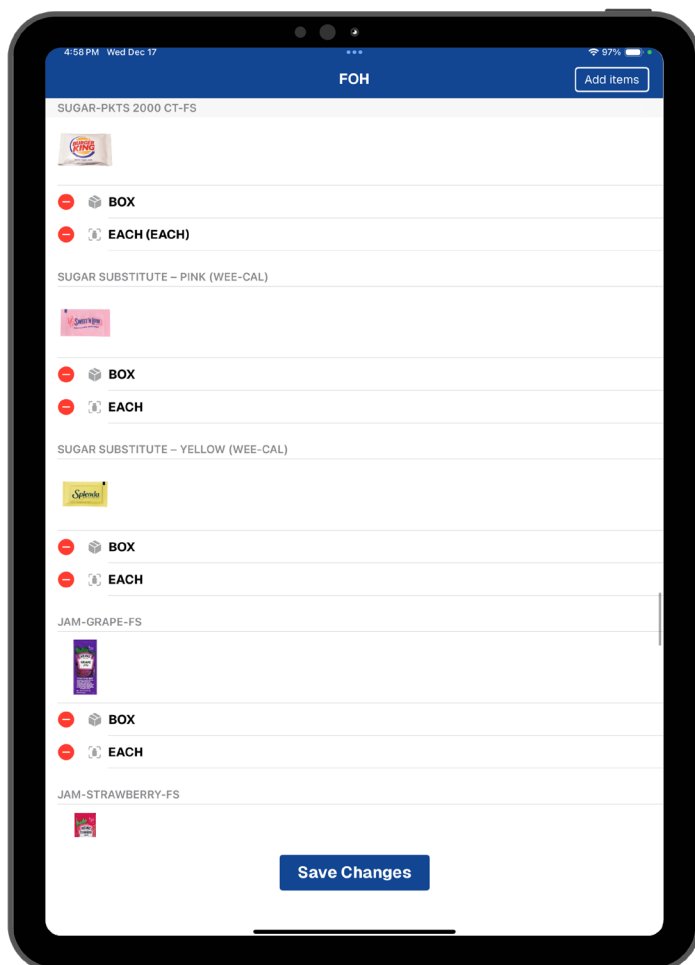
4:58 PM Wed Dec 17

97%

FOH

Add items

SUGAR-PKTS 2000 CT-FS

BURGER KING

BOX

EACH (EACH)

SUGAR SUBSTITUTE – PINK (WEE-CAL)

Sweet'N Low

BOX

EACH

SUGAR SUBSTITUTE – YELLOW (WEE-CAL)

Splenda

BOX

EACH

JAM-GRAPE-FS

BOX

EACH

JAM-STRAWBERRY-FS

Save Changes